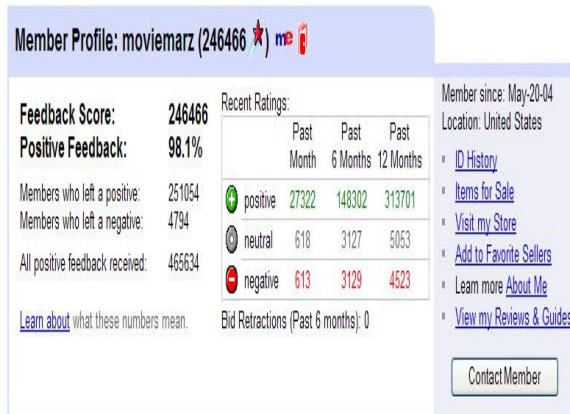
Member Profile: moviemarz (246466 ★) me

Feedback Score: 246466
Positive Feedback: 98.1%

Members who left a positive: 251054
Members who left a negative: 4794

All positive feedback received: 465634

Learn about what these numbers mean.

Recent Ratings:

| | Past Month | Past 6 Months | Past 12 Months |
|---|---|---|---|
| positive | 27322 | 148302 | 313701 |
| neutral | 618 | 3127 | 5053 |
| negative | 613 | 3129 | 4523 |

Bid Retractions (Past 6 months): 0

Member since: May-20-04
Location: United States

ID History
Items for Sale
Visit my Store
Add to Favorite Sellers
Learn more About Me
View my Reviews & Guides

Contact Member